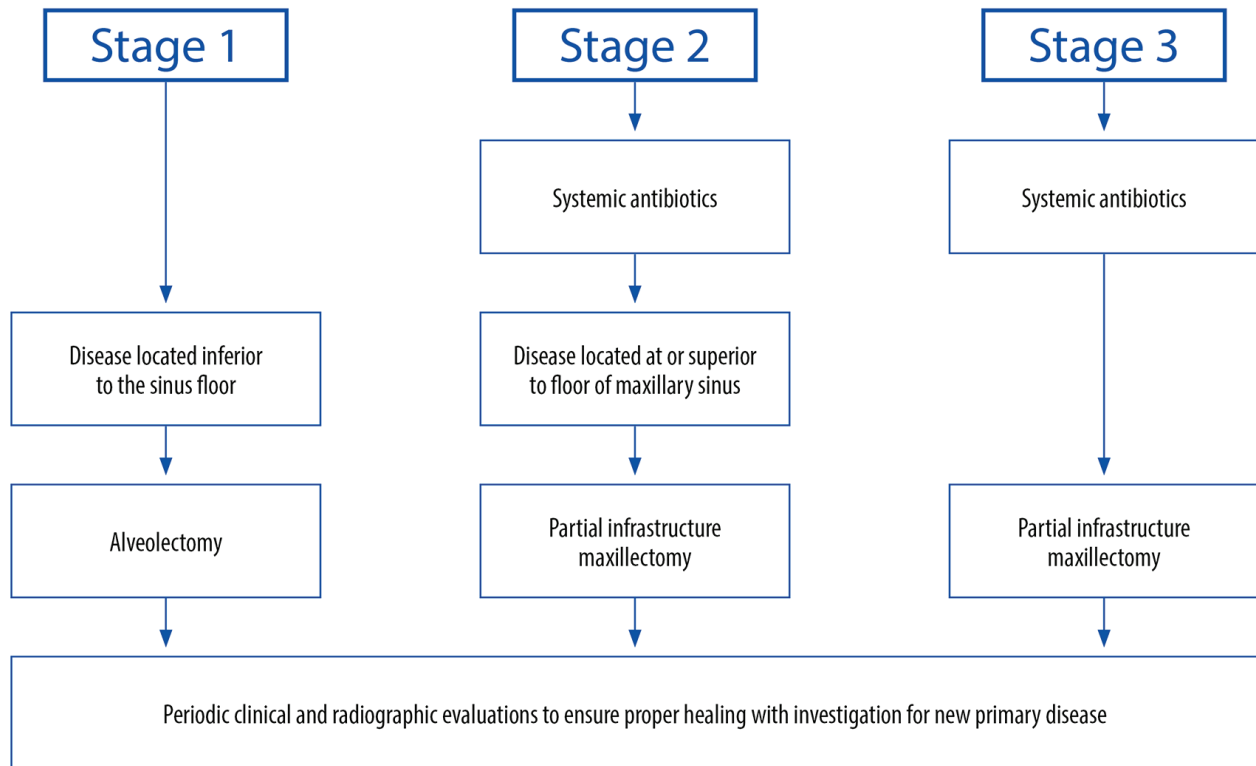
Stage 1

Disease located inferior to the sinus floor

Alveolectomy

Stage 2

Systemic antibiotics

Disease located at or superior to floor of maxillary sinus

Partial infrastructure maxillectomy

Stage 3

Systemic antibiotics

Partial infrastructure maxillectomy

Periodic clinical and radiographic evaluations to ensure proper healing with investigation for new primary disease